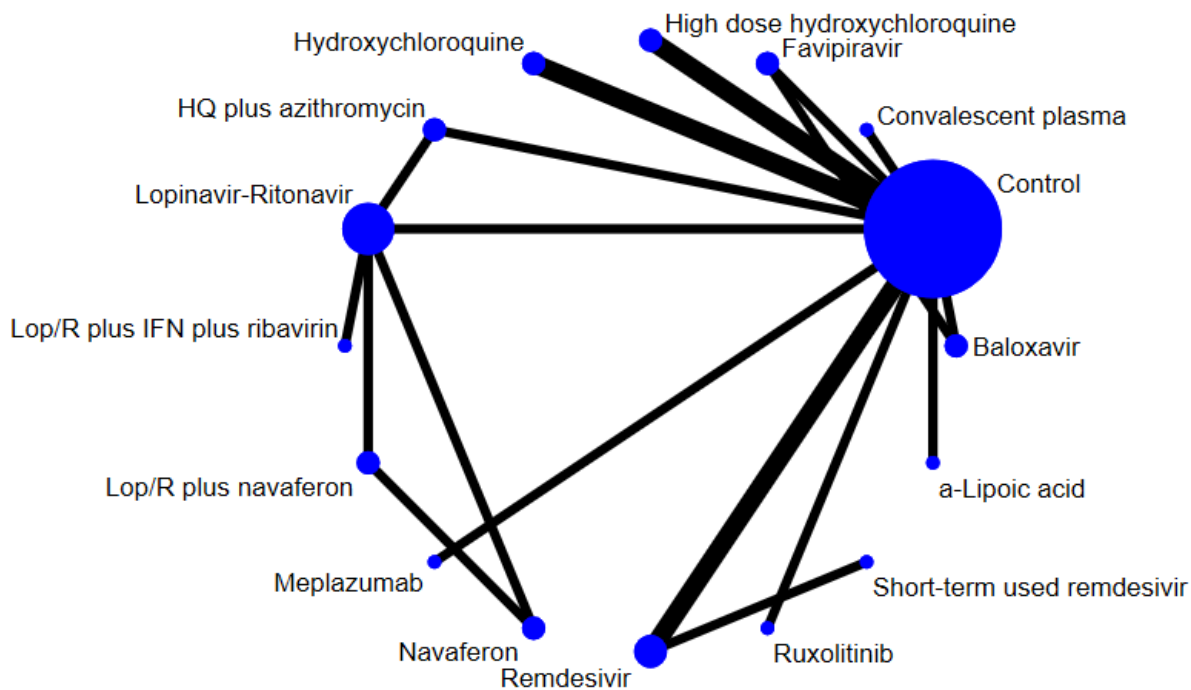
High dose hydroxychloroquine
Hydroxychloroquine
Favipiravir
HQ plus azithromycin
Convalescent plasma
Control
Lopinavir-Ritonavir
Lop/R plus IFN plus ribavirin
Baloxavir
Lop/R plus navaferon
a-Lipoic acid
Meplazumab
Short-term used remdesivir
Navaferon
Remdesivir
Ruxolitinib